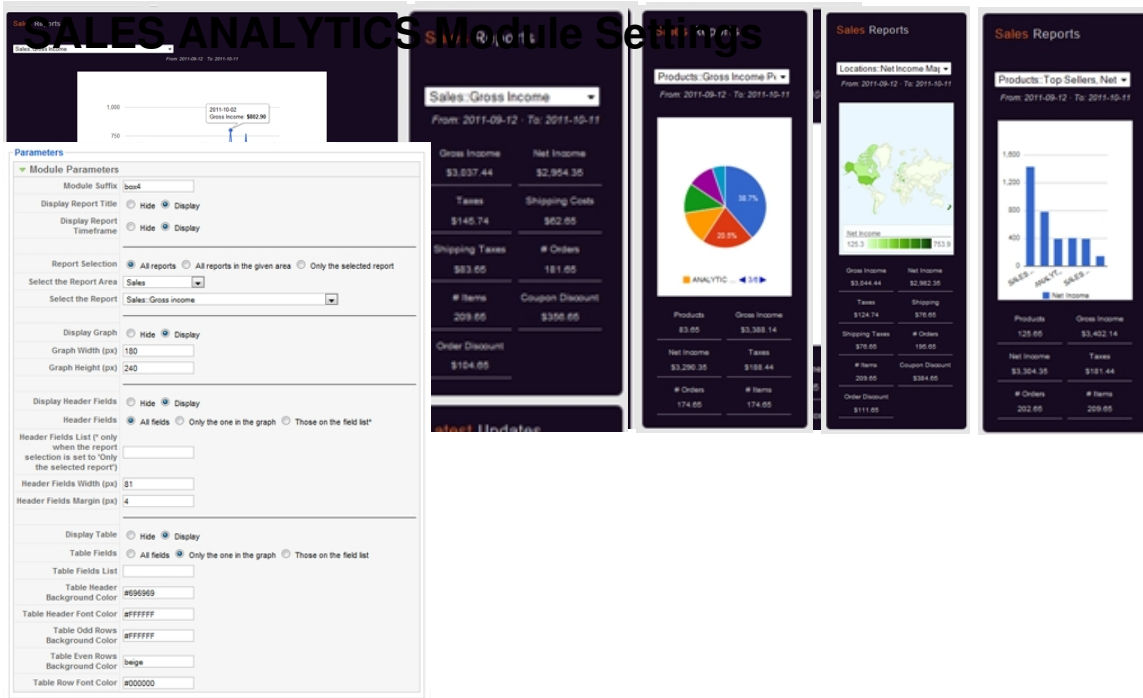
SALES ANALYTICS Module Settings

Sales Reports
Sales::Gross Income
From: 2011-09-12 - To: 2011-10-11
1,000
750
2011-10-02
Gross Income: $802.90

Parameters
Module Parameters
Module Suffix box4
Display Report Title Hide Display
Display Report Timeframe Hide Display
Report Selection All reports All reports in the given area Only the selected report
Select the Report Area Sales
Select the Report Sales::Gross income
Display Graph Hide Display
Graph Width (px) 180
Graph Height (px) 240
Display Header Fields Hide Display
Header Fields All fields Only the one in the graph Those on the field list*
Header Fields Lists (* only when the report selection is set to 'Only the selected report')
Header Fields Width (px) 81
Header Fields Margin (px) 4
Display Table Hide Display
Table Fields All fields Only the one in the graph Those on the field list
Table Fields List
Table Header Background Color #696969
Table Header Font Color #FFFFFF
Table Odd Rows Background Color #FFFFFF
Table Even Rows Background Color beige
Table Row Font Color #000000

Sales Reports
Sales::Gross Income
From: 2011-09-12 - To: 2011-10-11
Gross Income $3,837.44
Net Income $2,954.35
Taxes $145.74
Shipping Costs $62.65
Shipping Taxes $83.65
# Orders 181.65
# Items 209.65
Coupon Discount $356.65
Order Discount $104.65
Latest Updates

Sales Reports
Products::Gross Income Pe
From: 2011-09-12 - To: 2011-10-11
38.7%
20.8%
ANALYTIC ... 3/6
Products $3.65
Gross Income $3,388.14
Net Income $3,290.35
Taxes $188.44
# Orders 174.65
# Items 174.65

Sales Reports
Locations::Net Income Map
From: 2011-09-12 - To: 2011-10-11
Net Income
125.3 753.9
Gross Income $3,044.44
Net Income $2,982.35
Taxes $124.74
Shipping $76.65
Shipping Taxes $76.65
# Orders 195.65
# Items 209.65
Coupon Discount $384.65
Order Discount $111.65

Sales Reports
Products::Top Sellers, Net
From: 2011-09-12 - To: 2011-10-11
1,600
1,200
800
400
0
SALES...
ANALYT...
SALES...
Net Income
Products 125.65
Gross Income $3,402.14
Net Income $3,304.35
Taxes $181.44
# Orders 282.65
# Items 209.65